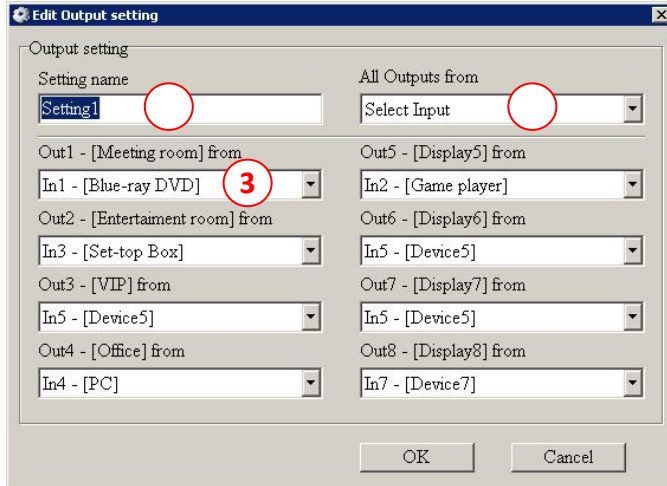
Edit Output setting

×

Output setting

Setting name

Setting1

All Outputs from

Select Input

Out1 - [Meeting room] from

In1 - [Blue-ray DVD]

3

Out5 - [Display5] from

In2 - [Game player]

Out2 - [Entertaiment room] from

In3 - [Set-top Box]

Out6 - [Display6] from

In5 - [Device5]

Out3 - [VIP] from

In5 - [Device5]

Out7 - [Display7] from

In5 - [Device5]

Out4 - [Office] from

In4 - [PC]

Out8 - [Display8] from

In7 - [Device7]

OK

Cancel